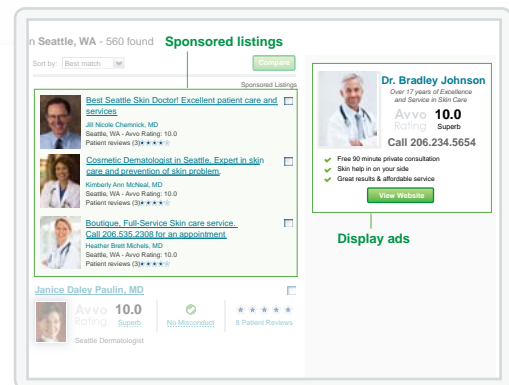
n Seattle, WA - 560 found

Sponsored listings

Sort by: Best match

Compare

Sponsored Listings

Best Seattle Skin Doctor! Excellent patient care and services

Jill Nicole Chemnick, MD
Seattle, WA - Avvo Rating: 10.0
Patient reviews (3)★★★★☆

Cosmetic Dermatologist in Seattle. Expert in skin care and prevention of skin problem.

Kimberly Ann McNeal, MD
Seattle, WA - Avvo Rating: 10.0
Patient reviews (3)★★★★☆

Boutique, Full-Service Skin care service. Call 206.535.2308 for an appointment.

Heather Brett Michels, MD
Seattle, WA - Avvo Rating: 10.0
Patient reviews (3)★★★★☆

Janice Daley Paulin, MD

Avvo Rating 10.0 Superb

No Misconduct

★★★★★ 8 Patient Reviews

Seattle Dermatologist

Dr. Bradley Johnson

Over 17 years of Excellence and Service in Skin Care

Avvo Rating 10.0 Superb

Call 206.234.5654

Free 90 minute private consultation
Skin help in on your side
Great results & affordable service

View Website

Display ads